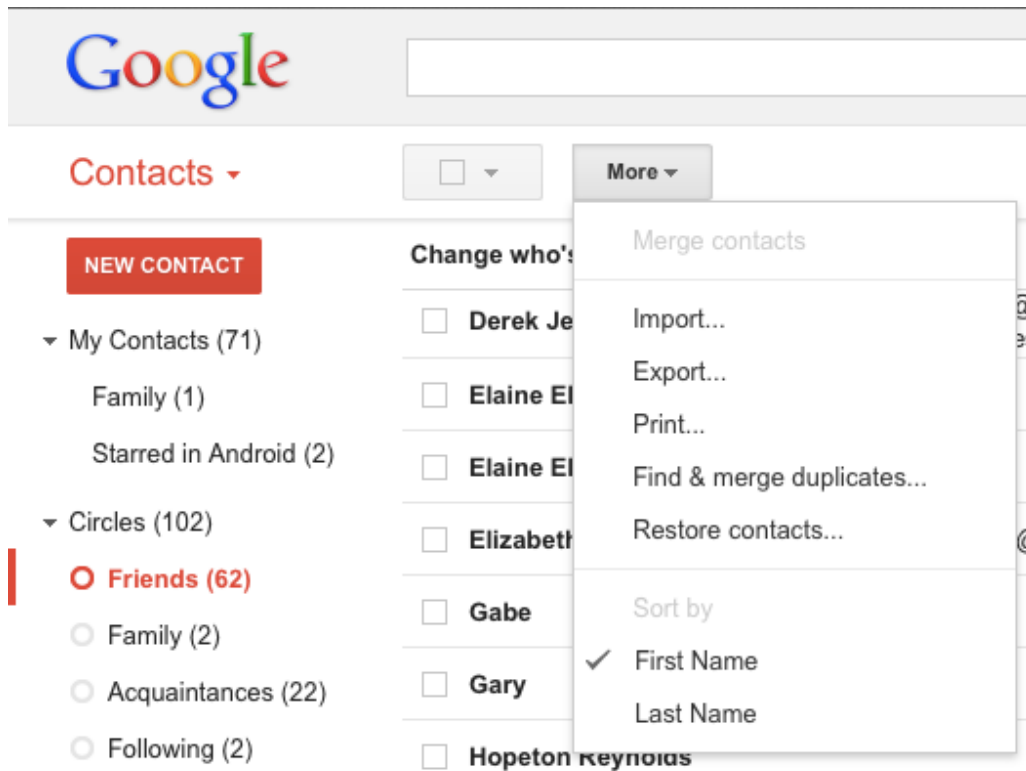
Google

Contacts

More

NEW CONTACT

My Contacts (71)

Family (1)

Starred in Android (2)

Circles (102)

Friends (62)

Family (2)

Acquaintances (22)

Following (2)

Change who's

Derek Je

Elaine El

Elaine El

Elizabeth

Gabe

Gary

Hopeton Reynolds

Merge contacts

Import...

Export...

Print...

Find & merge duplicates...

Restore contacts...

Sort by

First Name

Last Name